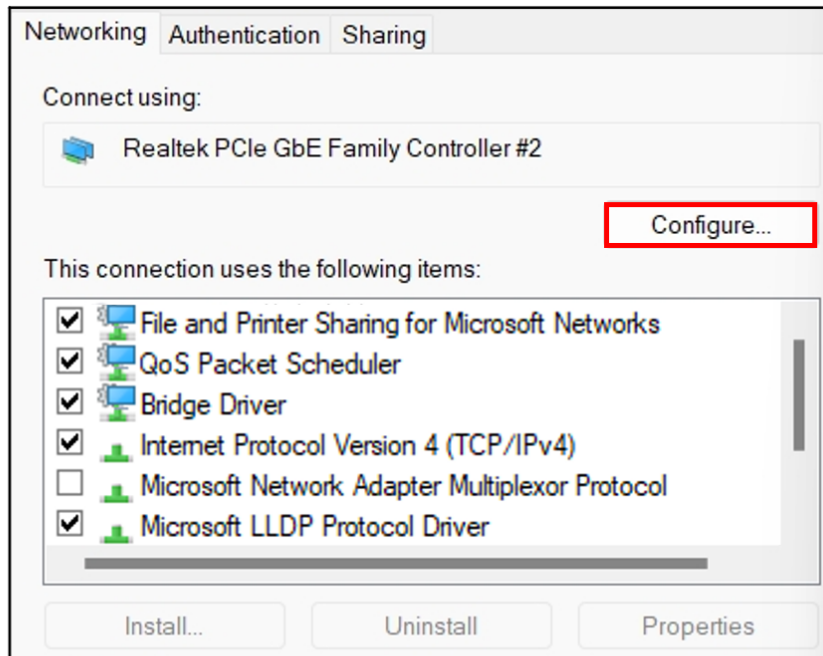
Networking Authentication Sharing

Connect using:

Realtek PCIe GbE Family Controller #2

Configure...

This connection uses the following items:

File and Printer Sharing for Microsoft Networks
QoS Packet Scheduler
Bridge Driver
Internet Protocol Version 4 (TCP/IPv4)
Microsoft Network Adapter Multiplexor Protocol
Microsoft LLDP Protocol Driver

Install... Uninstall Properties